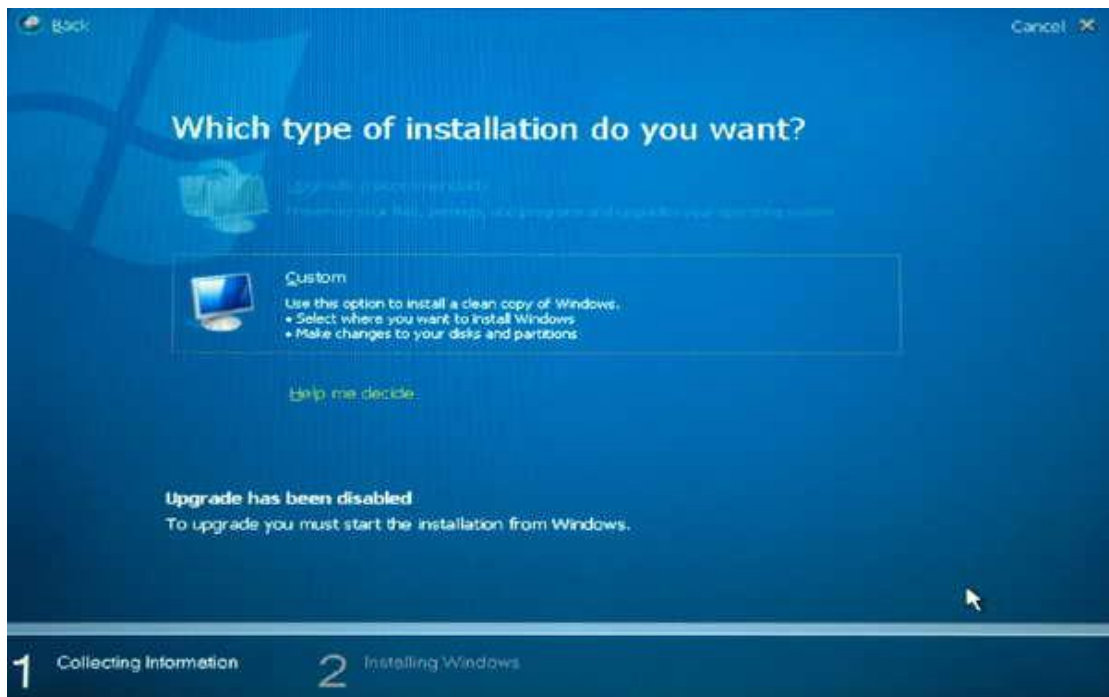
Back

Cancel ✕

Which type of installation do you want?

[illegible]
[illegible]

Custom
Use this option to install a clean copy of Windows.
• Select where you want to install Windows
• Make changes to your disks and partitions

Help me decide

Upgrade has been disabled
To upgrade you must start the installation from Windows.

1 Collecting Information

2 Installing Windows